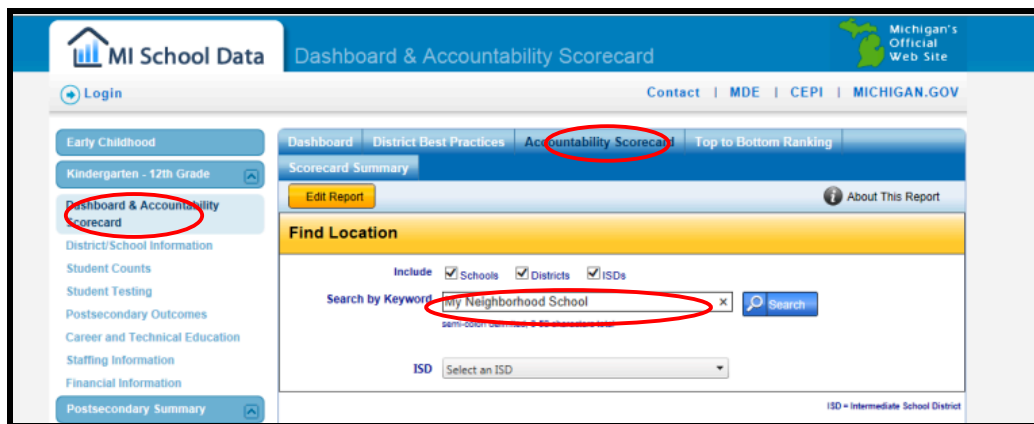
MI School Data

Dashboard & Accountability Scorecard

Michigan's Official Web Site

Login

Contact | MDE | CEPI | MICHIGAN.GOV

Early Childhood

Kindergarten - 12th Grade

Dashboard & Accountability Scorecard

District/School Information

Student Counts

Student Testing

Postsecondary Outcomes

Career and Technical Education

Staffing Information

Financial Information

Postsecondary Summary

Dashboard | District Best Practices | Accountability Scorecard | Top to Bottom Ranking

Scorecard Summary

Edit Report

About This Report

Find Location

Include Schools Districts ISDs

Search by Keyword My Neighborhood School × Search

semi-colon delimited, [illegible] characters total

ISD Select an ISD

ISD = Intermediate School District